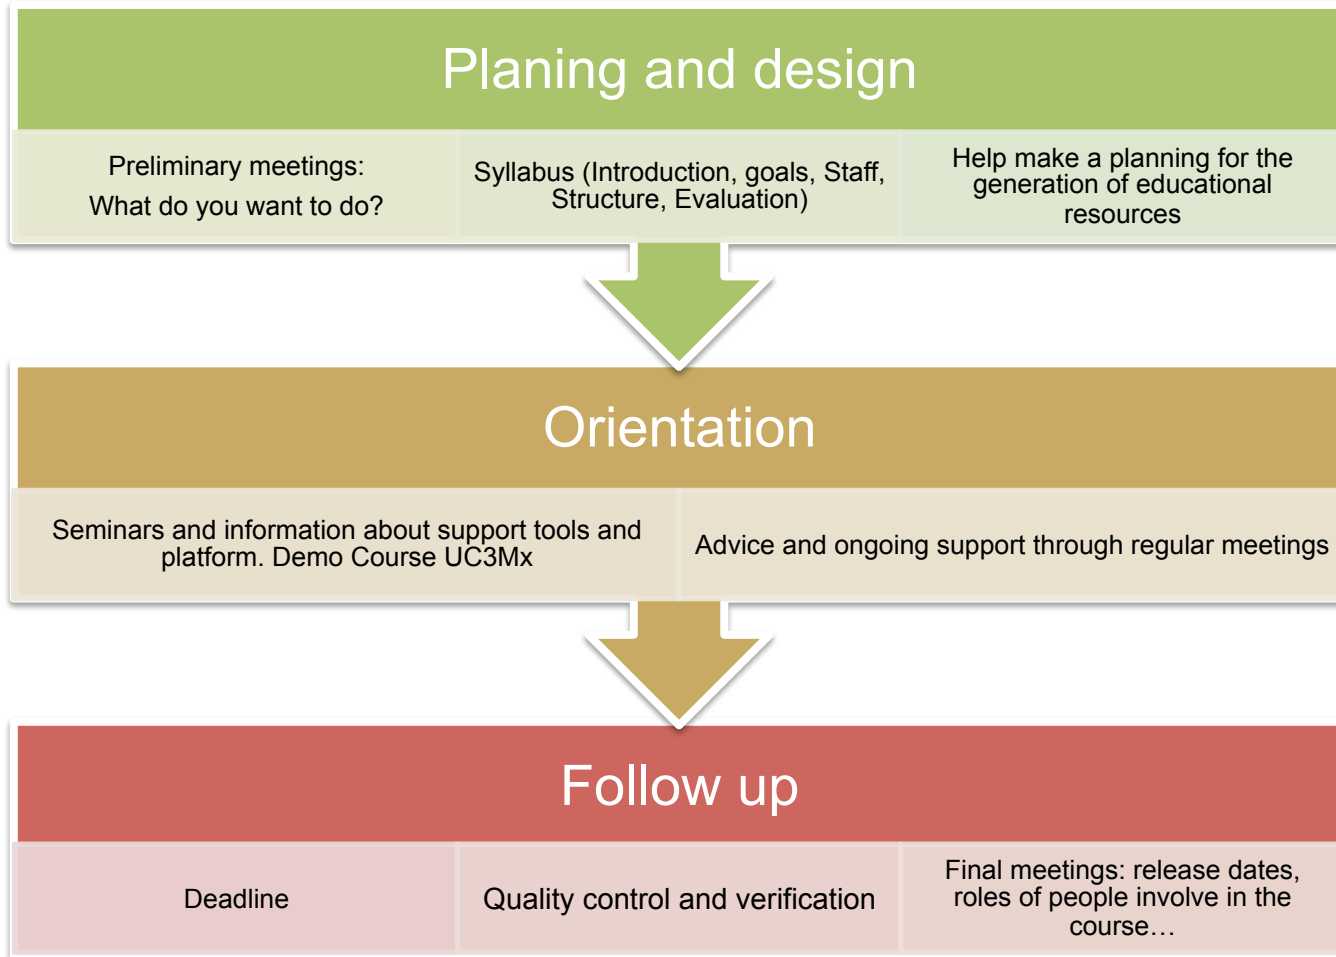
Planing and design

Preliminary meetings:
What do you want to do?

Syllabus (Introduction, goals, Staff, Structure, Evaluation)

Help make a planning for the generation of educational resources

Orientation

Seminars and information about support tools and platform. Demo Course UC3Mx

Advice and ongoing support through regular meetings

Follow up

Deadline

Quality control and verification

Final meetings: release dates, roles of people involve in the course…